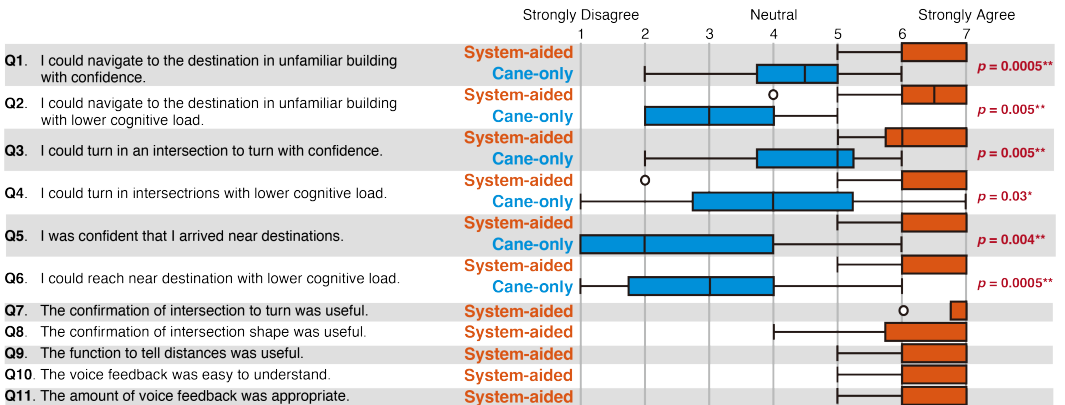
Strongly Disagree Neutral Strongly Agree

1 2 3 4 5 6 7

Q1. I could navigate to the destination in unfamiliar building with confidence. System-aided Cane-only $p = 0.0005^{**}$

Q2. I could navigate to the destination in unfamiliar building with lower cognitive load. System-aided Cane-only $p = 0.005^{**}$

Q3. I could turn in an intersection to turn with confidence. System-aided Cane-only $p = 0.005^{**}$

Q4. I could turn in intersectrions with lower cognitive load. System-aided Cane-only $p = 0.03^{*}$

Q5. I was confident that I arrived near destinations. System-aided Cane-only $p = 0.004^{**}$

Q6. I could reach near destination with lower cognitive load. System-aided Cane-only $p = 0.0005^{**}$

Q7. The confirmation of intersection to turn was useful. System-aided

Q8. The confirmation of intersection shape was useful. System-aided

Q9. The function to tell distances was useful. System-aided

Q10. The voice feedback was easy to understand. System-aided

Q11. The amount of voice feedback was appropriate. System-aided